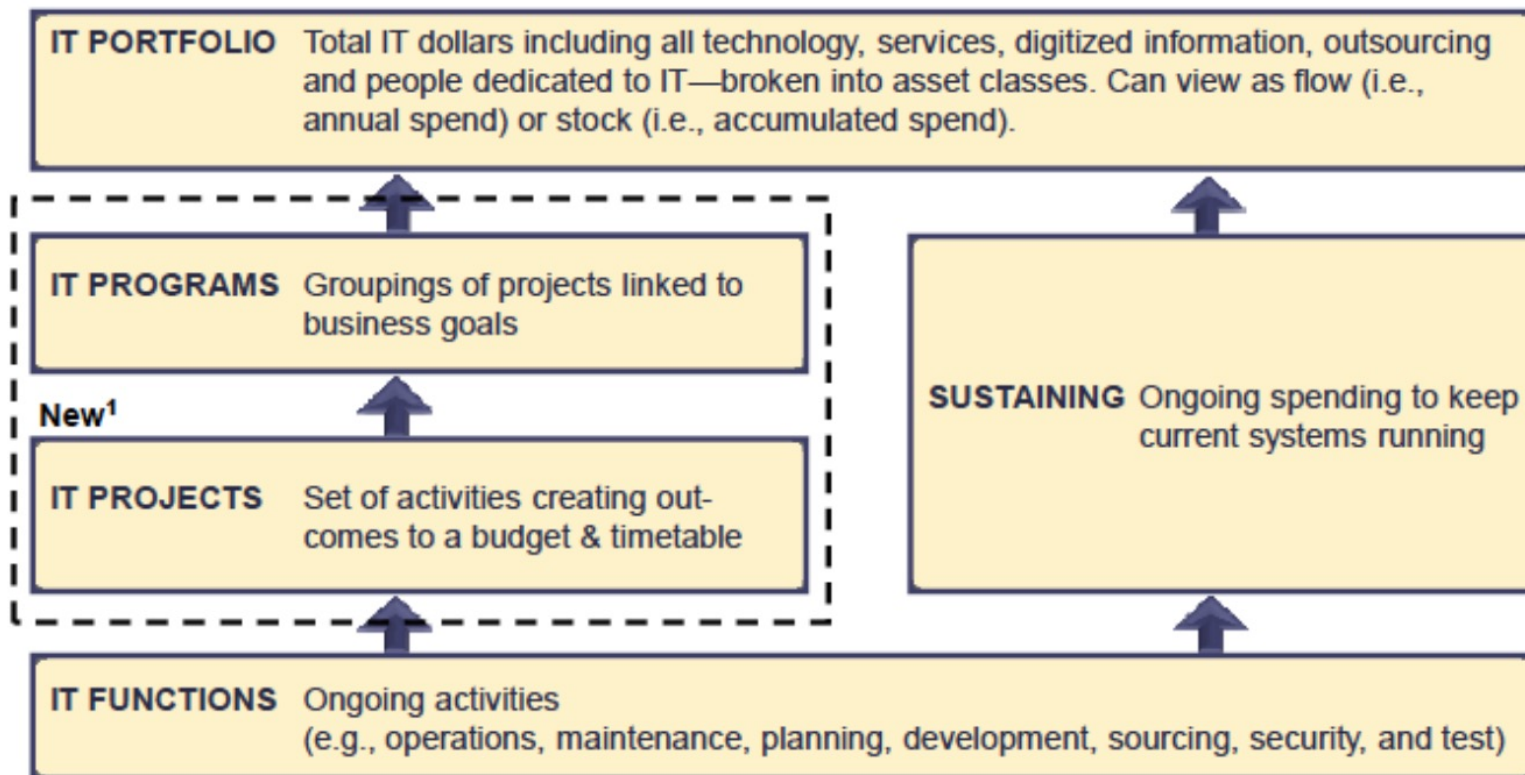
IT PORTFOLIO Total IT dollars including all technology, services, digitized information, outsourcing and people dedicated to IT—broken into asset classes. Can view as flow (i.e., annual spend) or stock (i.e., accumulated spend).

IT PROGRAMS Groupings of projects linked to business goals

New$^1$

IT PROJECTS Set of activities creating outcomes to a budget & timetable

SUSTAINING Ongoing spending to keep current systems running

IT FUNCTIONS Ongoing activities (e.g., operations, maintenance, planning, development, sourcing, security, and test)